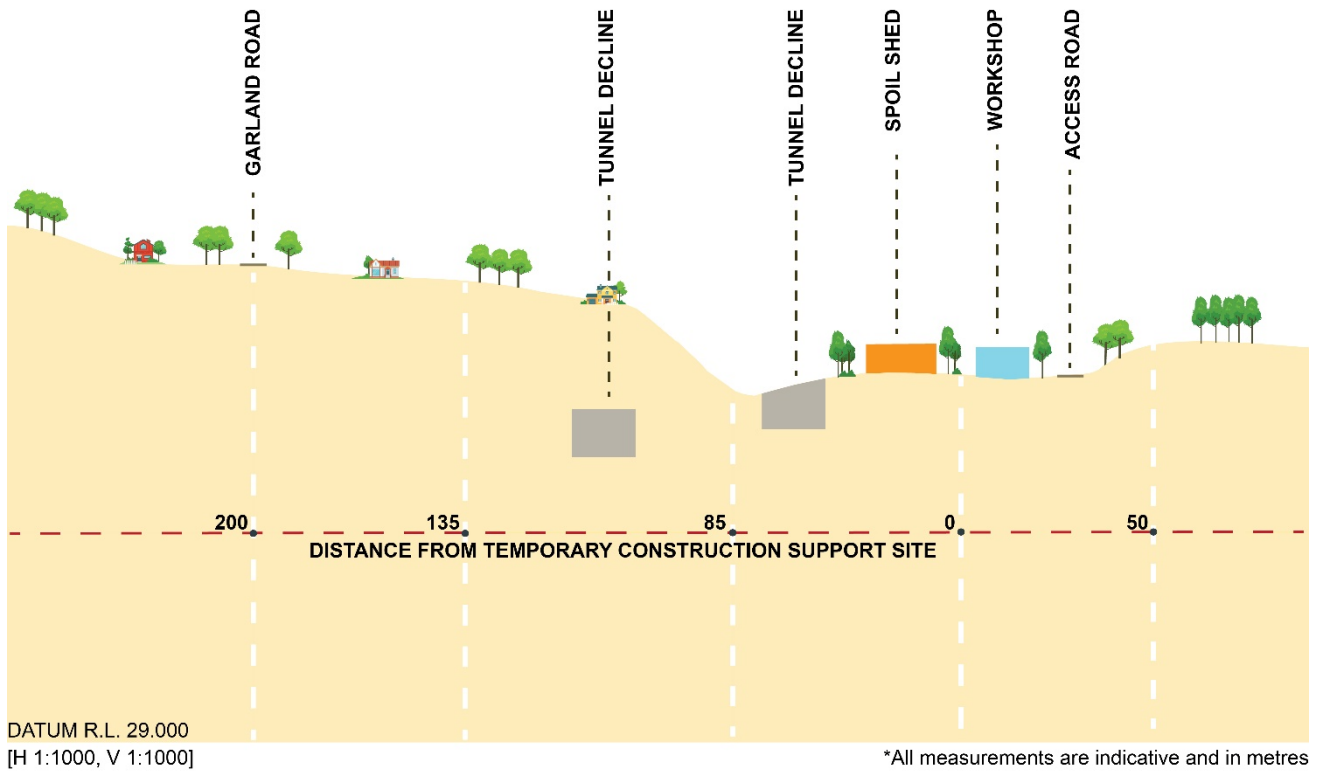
GARLAND ROAD
TUNNEL DECLINE
TUNNEL DECLINE
SPOIL SHED
WORKSHOP
ACCESS ROAD

200
135
85
0
50
DISTANCE FROM TEMPORARY CONSTRUCTION SUPPORT SITE

DATUM R.L. 29.000
[H 1:1000, V 1:1000]

*All measurements are indicative and in metres